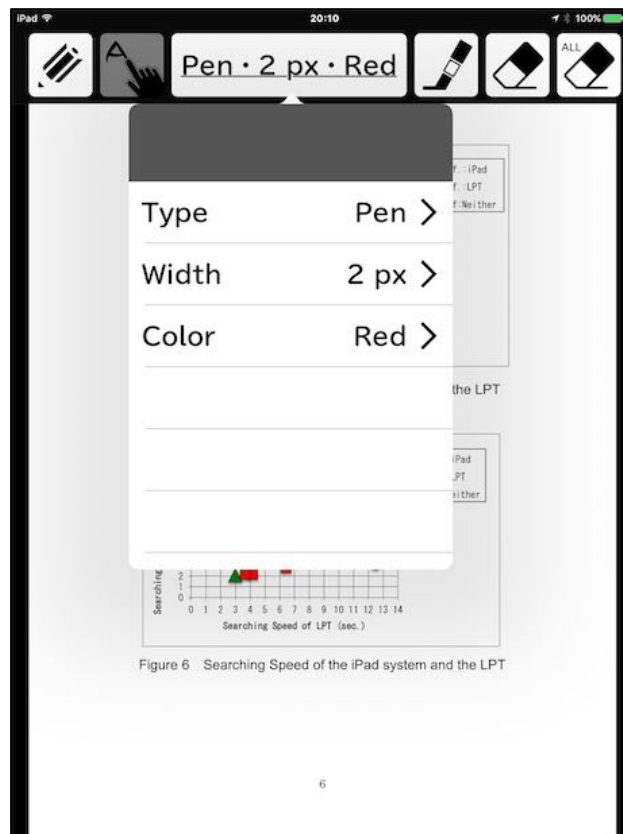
iPad
20:10
100%

A
Pen · 2 px · Red
ALL

Type Pen >
Width 2 px >
Color Red >

f.:iPad
f.:LPT
f:Neither

the LPT

iPad
LPT
either

Searching
2
1
0
0 1 2 3 4 5 6 7 8 9 10 11 12 13 14
Searching Speed of LPT (sec.)

Figure 6 Searching Speed of the iPad system and the LPT

6